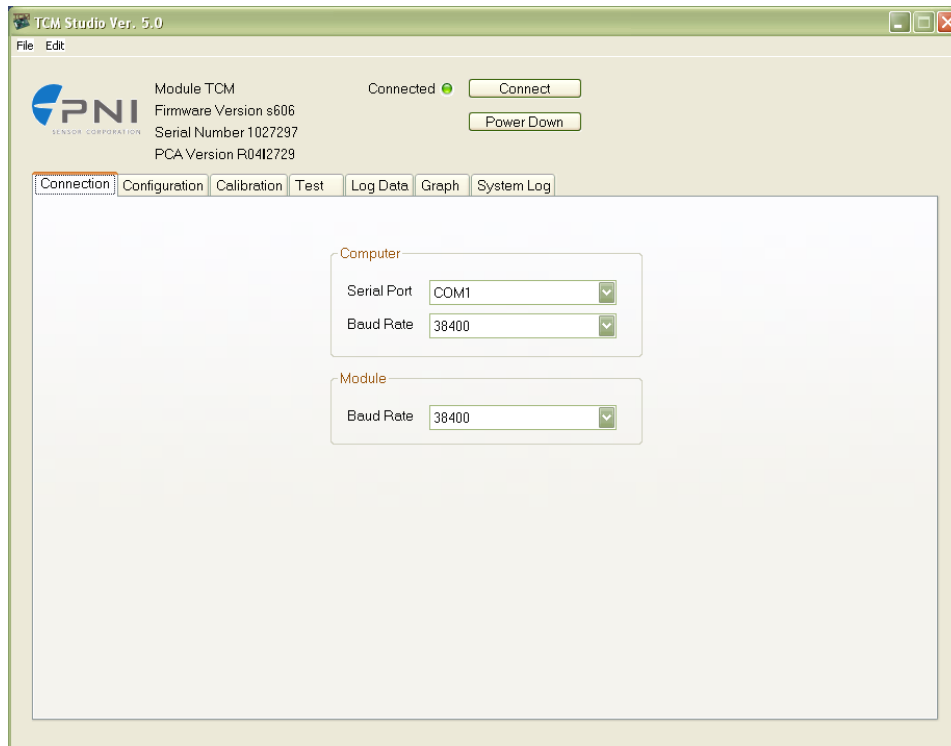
TCM Studio Ver. 5.0

File Edit

PNI
SENSOR CORPORATION

Module TCM
Firmware Version s606
Serial Number 1027297
PCA Version R04I2729

Connected

Connect

Power Down

Connection | Configuration | Calibration | Test | Log Data | Graph | System Log

Computer

Serial Port COM1

Baud Rate 38400

Module

Baud Rate 38400